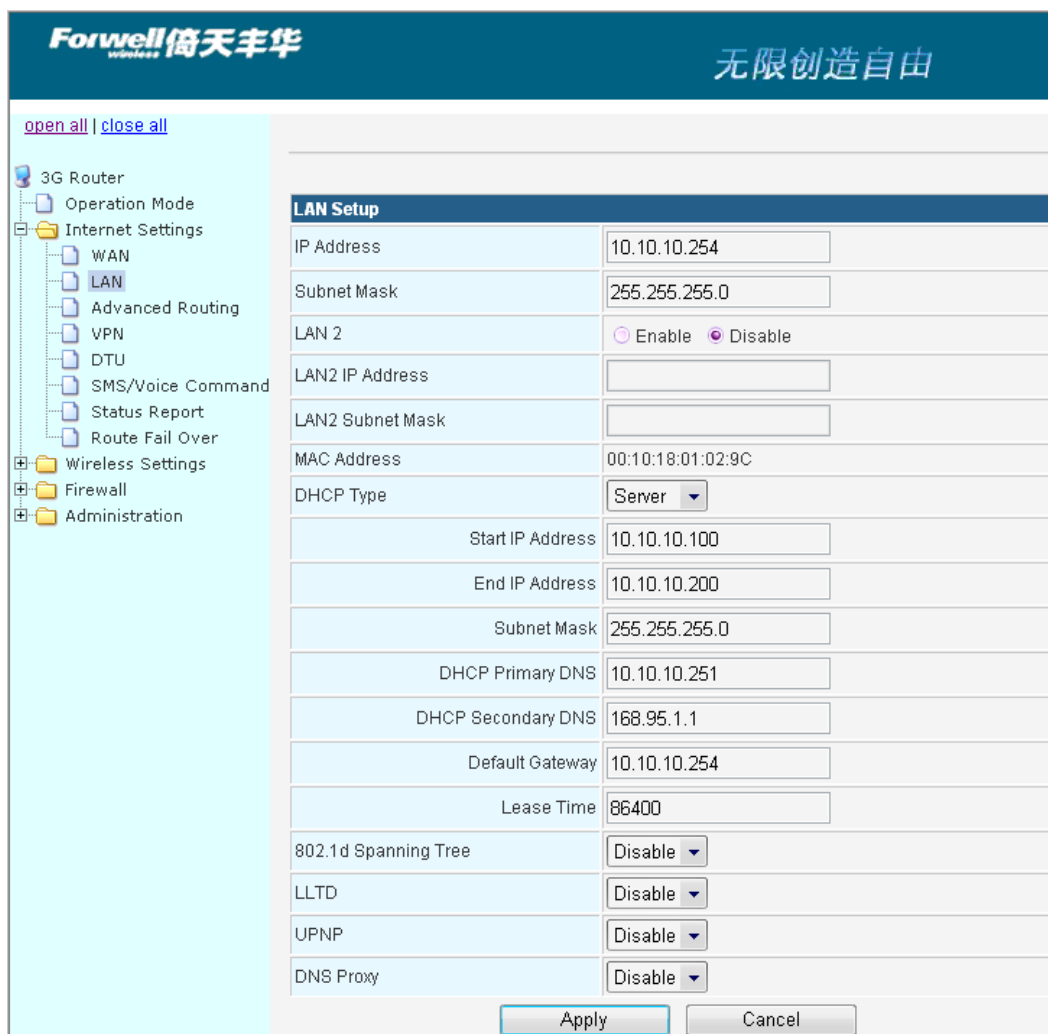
Forwell wireless 倚天丰华

无限创造自由

open all | close all

3G Router
Operation Mode
Internet Settings
WAN
LAN
Advanced Routing
VPN
DTU
SMS/Voice Command
Status Report
Route Fail Over
Wireless Settings
Firewall
Administration

| LAN Setup | |
|---|---|
| IP Address | 10.10.10.254 |
| Subnet Mask | 255.255.255.0 |
| LAN 2 | Enable Disable |
| LAN2 IP Address | |
| LAN2 Subnet Mask | |
| MAC Address | 00:10:18:01:02:9C |
| DHCP Type | Server |
| Start IP Address | 10.10.10.100 |
| End IP Address | 10.10.10.200 |
| Subnet Mask | 255.255.255.0 |
| DHCP Primary DNS | 10.10.10.251 |
| DHCP Secondary DNS | 168.95.1.1 |
| Default Gateway | 10.10.10.254 |
| Lease Time | 86400 |
| 802.1d Spanning Tree | Disable |
| LLTD | Disable |
| UPNP | Disable |
| DNS Proxy | Disable |

Apply Cancel